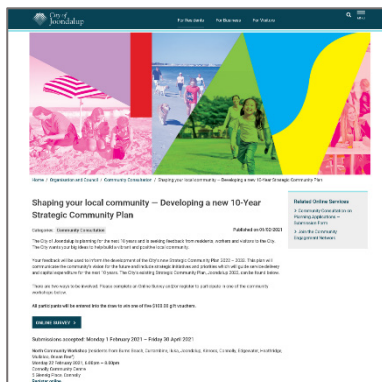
City of Joondalup

For Residents For Business For Visitors

Home > Organisation and Council > Community Consultation > Shaping your local community — Developing a new 10-Year Strategic Community Plan

Shaping your local community — Developing a new 10-Year Strategic Community Plan

Categories: Community Consultation

Published on 01/02/2021

The City of Joondalup is planning for the next 10 years and is seeking feedback from residents, workers and visitors to the City. The City wants your big ideas to help build a vibrant and positive local community.

Your feedback will be used to inform the development of the City's new Strategic Community Plan 2022 – 2032. This plan will communicate the community's vision for the future and include strategic initiatives and priorities which will guide service delivery and capital expenditure for the next 10 years. The City's existing Strategic Community Plan, Joondalup 2022, can be found below.

There are two ways to be involved. Please complete an Online Survey and/or register to participate in one of the community workshops below.

All participants will be entered into the draw to win one of five $100.00 gift vouchers.

ONLINE SURVEY

Submissions accepted: Monday 1 February 2021 – Friday 30 April 2021

North Community Workshop (residents from Burns Beach, Currambine, Iluka, Joondalup, Kinross, Connolly, Edgewater, Heathridge, Mullaloo, Ocean Reef)
Monday 22 February 2021, 6.00pm – 8.00pm
Connolly Community Centre
5 Glenelg Place, Connolly
Register online

Related Online Services

> Community Consultation on Planning Applications – Submission Form
> Join the Community Engagement Network